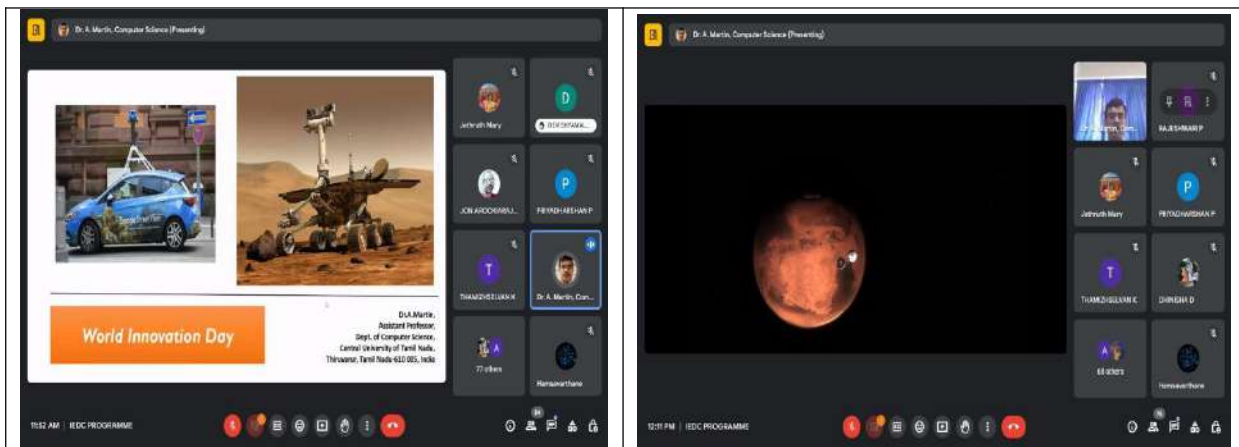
Dr. A. Martin, Computer Science (Presenting)

World Innovation Day

Dr.A.Martin,
Assistant Professor,
Dept. of Computer Science,
Central University of Tamil Nadu,
Thiruvarur, Tamil Nadu-610 005, India

Jothruth Mary

D

JON AROCKIARAJ...

P

PRIYADHARSHAN P

T

THAMIZHSELVAN K

Dr. A. Martin, Com...

A

77 others

Harsavarthana

11:52 AM | IEDC PROGRAMME

Dr. A. Martin, Computer Science (Presenting)

Dr. A. Martin, Com...

RAJESHWARI P

Jothruth Mary

P

PRIYADHARSHAN P

T

THAMIZHSELVAN K

DHINESH D

A

68 others

Harsavarthana

12:11 PM | IEDC PROGRAMME